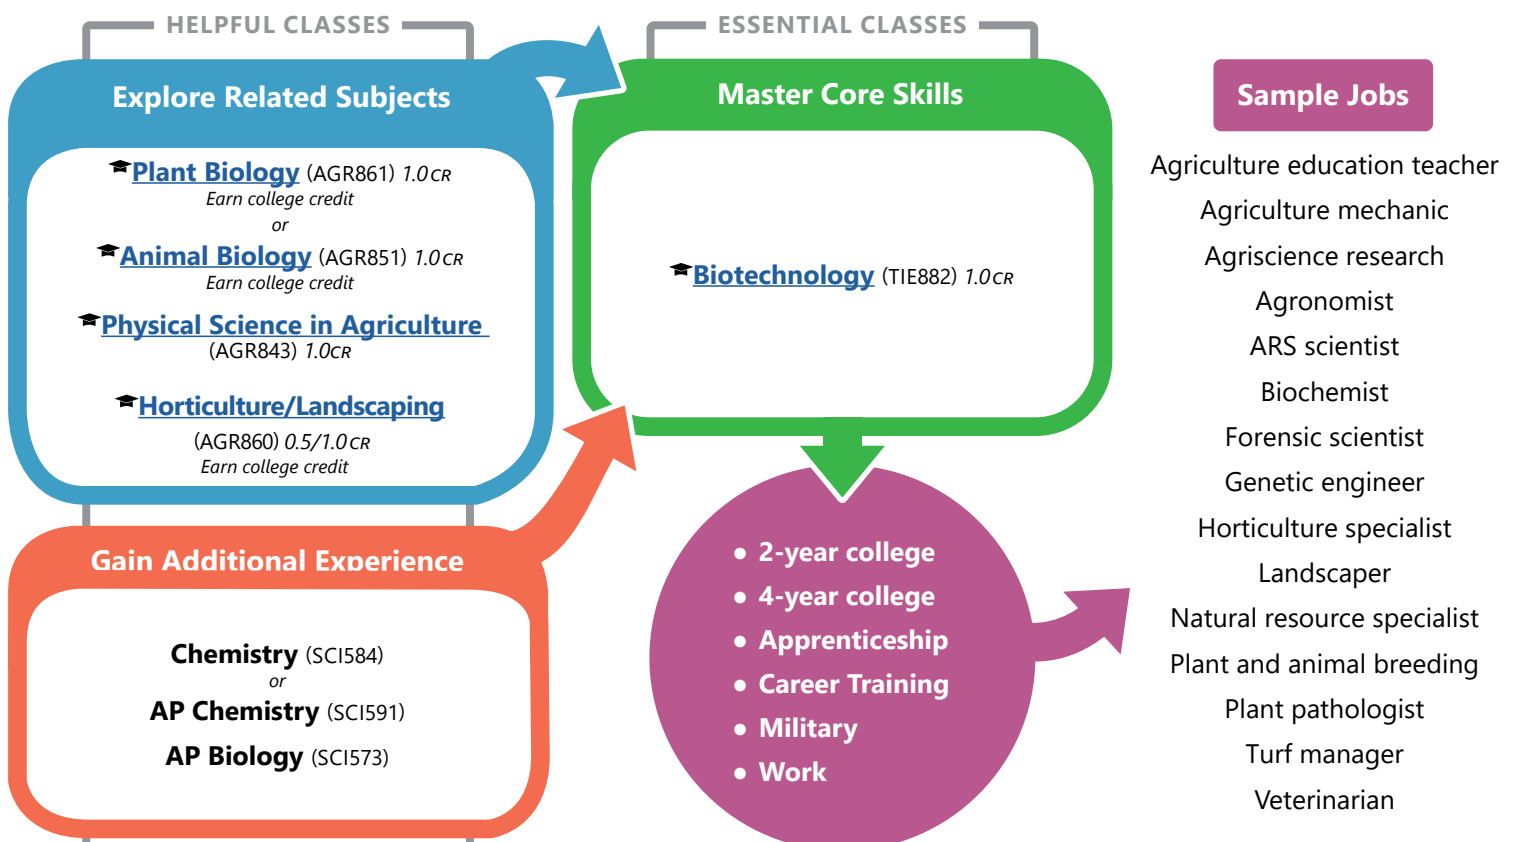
HELPFUL CLASSES

Explore Related Subjects

Plant Biology (AGR861) 1.0CR
Earn college credit
or
Animal Biology (AGR851) 1.0CR
Earn college credit

Physical Science in Agriculture (AGR843) 1.0CR

Horticulture/Landscaping (AGR860) 0.5/1.0CR
Earn college credit

Gain Additional Experience

Chemistry (SCI584)
or
AP Chemistry (SCI591)
AP Biology (SCI573)

ESSENTIAL CLASSES

Master Core Skills

Biotechnology (TIE882) 1.0CR

• 2-year college
• 4-year college
• Apprenticeship
• Career Training
• Military
• Work

Sample Jobs

Agriculture education teacher
Agriculture mechanic
Agriscience research
Agronomist
ARS scientist
Biochemist
Forensic scientist
Genetic engineer
Horticulture specialist
Landscaper
Natural resource specialist
Plant and animal breeding
Plant pathologist
Turf manager
Veterinarian